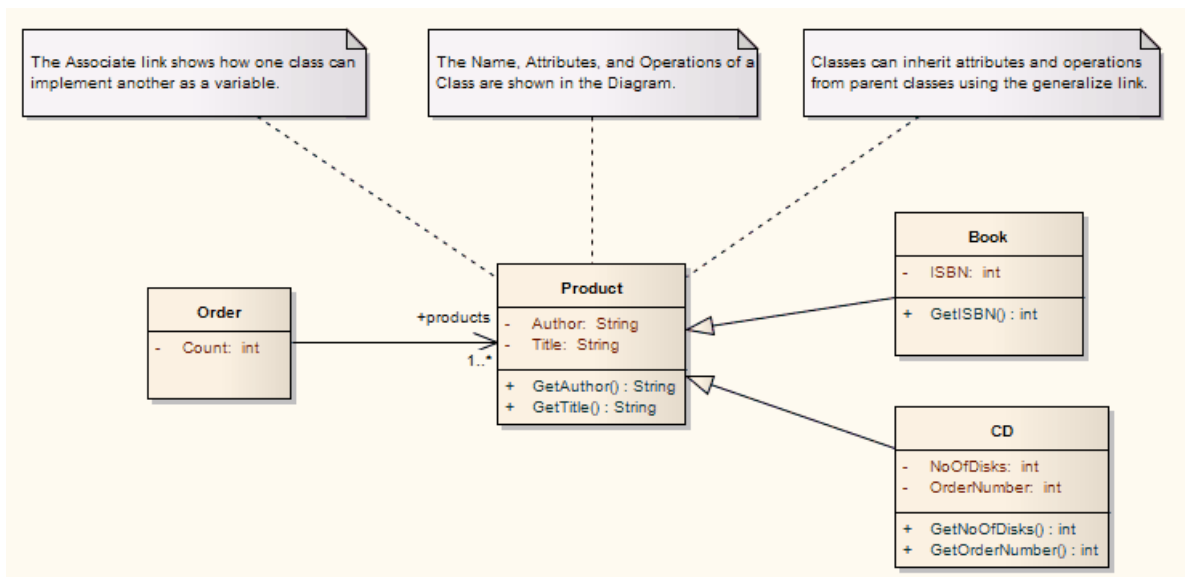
The Associate link shows how one class can implement another as a variable.

The Name, Attributes, and Operations of a Class are shown in the Diagram.

Classes can inherit attributes and operations from parent classes using the generalize link.

Order
- Count: int

+products
1..*

Product
- Author: String
- Title: String
+ GetAuthor() : String
+ GetTitle() : String

Book
- ISBN: int
+ GetISBN() : int

CD
- NoOfDisks: int
- OrderNumber: int
+ GetNoOfDisks() : int
+ GetOrderNumber() : int